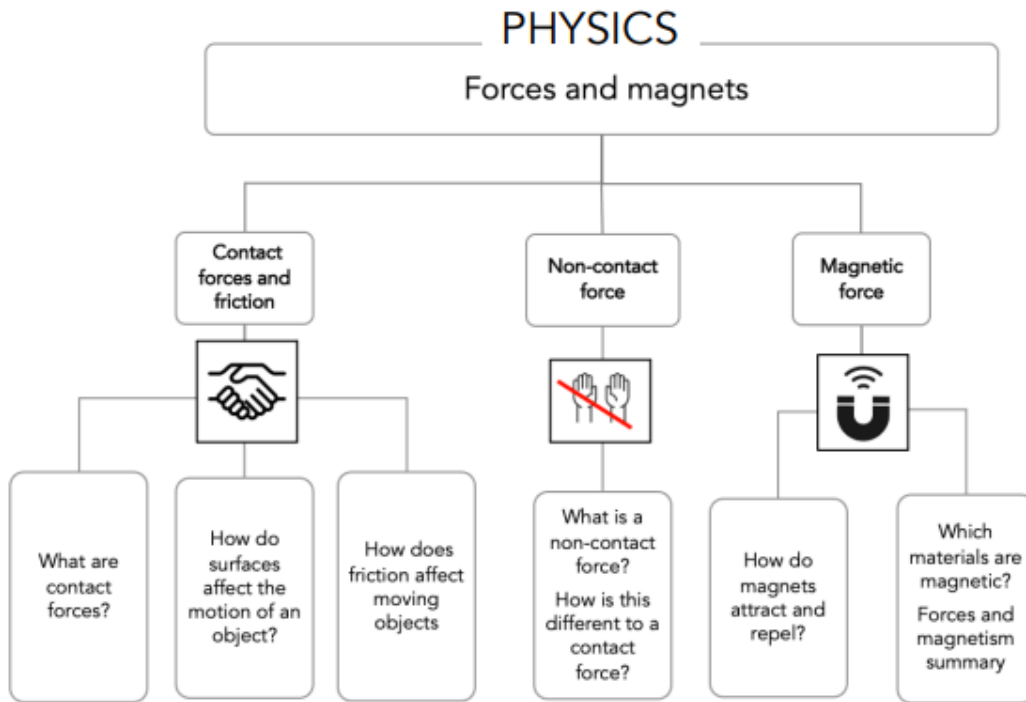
PHYSICS

Forces and magnets

Contact forces and friction

Non-contact force

Magnetic force

What are contact forces?

How do surfaces affect the motion of an object?

How does friction affect moving objects

What is a non-contact force?

How is this different to a contact force?

How do magnets attract and repel?

Which materials are magnetic?

Forces and magnetism summary